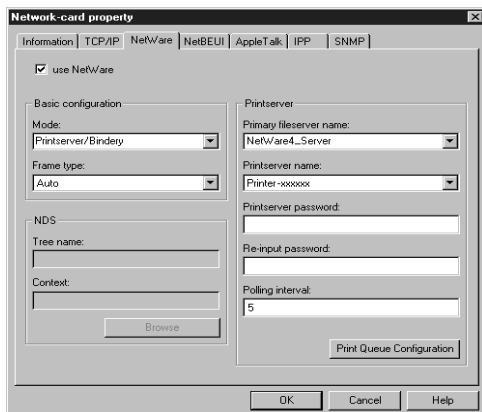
Network-card property

Information | TCP/IP | NetWare | NetBEUI | AppleTalk | IPP | SNMP

use NetWare

Basic configuration

Mode:

Printserver/Bindery

Frame type:

Auto

NDS

Tree name:

Context:

Browse

Printserver

Primary fileserver name:

NetWare4_Server

Printserver name:

Printer-xxxxxx

Printserver password:

Re-input password:

Polling interval:

5

Print Queue Configuration

OK

Cancel

Help